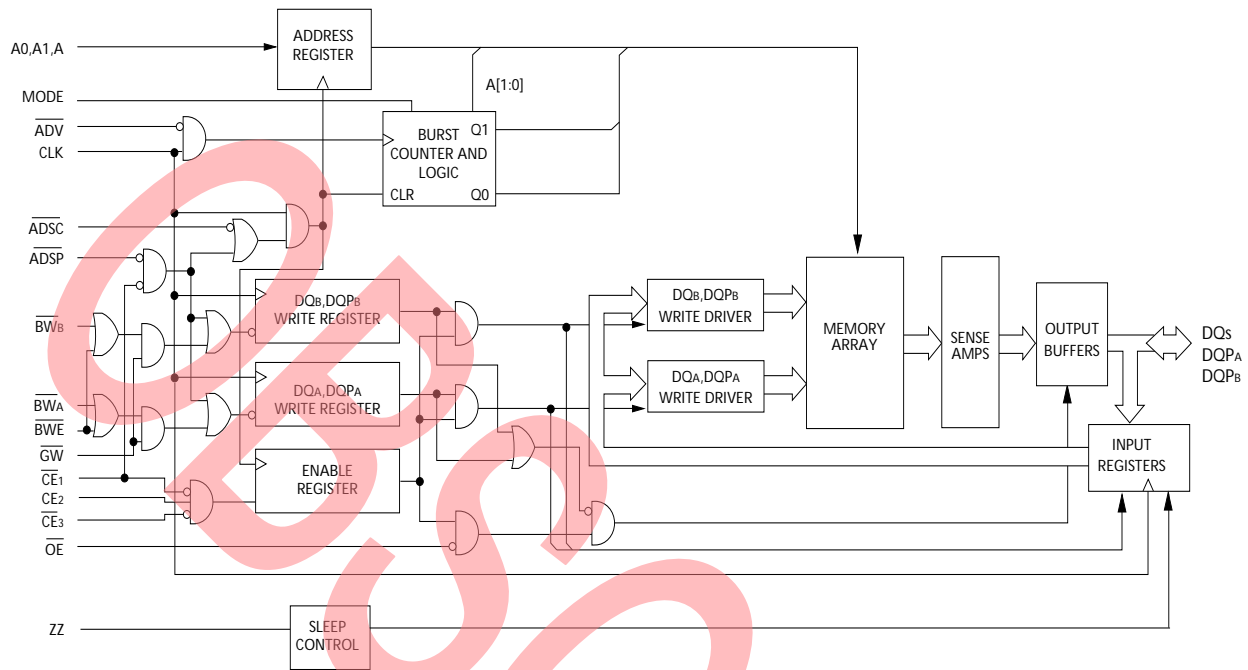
ADDRESS REGISTER

A0,A1,A

A[1:0]

MODE

$\overline{ADV}$

CLK

BURST COUNTER AND LOGIC

Q1

CLR

Q0

$\overline{ADSC}$

$\overline{ADSP}$

DQB,DQPB WRITE REGISTER

DQB,DQPB WRITE DRIVER

MEMORY ARRAY

SENSE AMPS

OUTPUT BUFFERS

DQs DQPA DQPB

$\overline{BW_B}$

DQA,DQPA WRITE REGISTER

DQA,DQPA WRITE DRIVER

$\overline{BW_A}$

$\overline{BWE}$

$\overline{GW}$

$\overline{CE_1}$

CE2

$\overline{CE_3}$

$\overline{OE}$

ENABLE REGISTER

INPUT REGISTERS

ZZ

SLEEP CONTROL